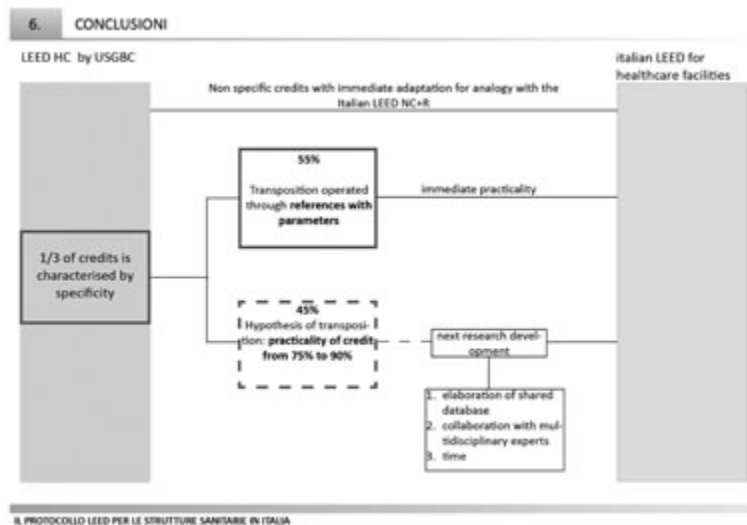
6. CONCLUSIONI

LEED HC by USGBC

italian LEED for healthcare facilities

Non specific credits with immediate adaptation for analogy with the Italian LEED NC+R

55%
Transposition operated through **references with parameters**

immediate practicality

1/3 of credits is characterised by specificity

45%
Hypothesis of transposition: **practicality of credits from 75% to 90%**

next research development

1. elaboration of shared database
2. collaboration with multidisciplinary experts
3. time

IL PROTOCOLLO LEED PER LE STRUTTURE SANITARIE IN ITALIA